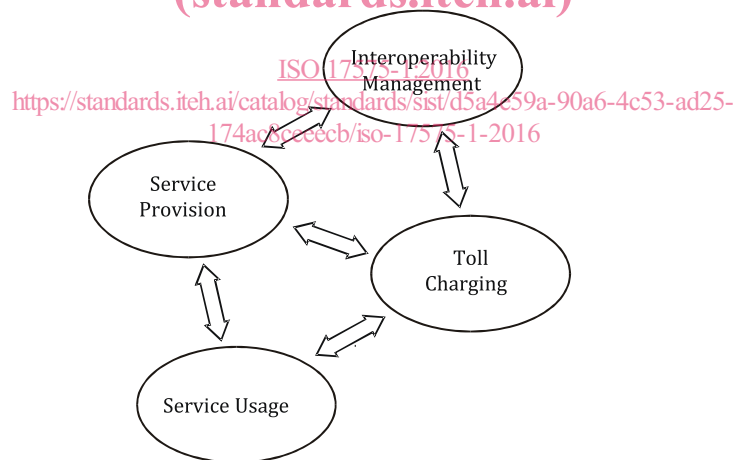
(standards.iteh.ai)

Interoperability Management

ISO 17575-1:2016
https://standards.iteh.ai/catalog/standards/sist/d5a4c59a-90a6-4c53-ad25-174ac8ceeecb/iso-17575-1-2016

Service Provision

Toll Charging

Service Usage